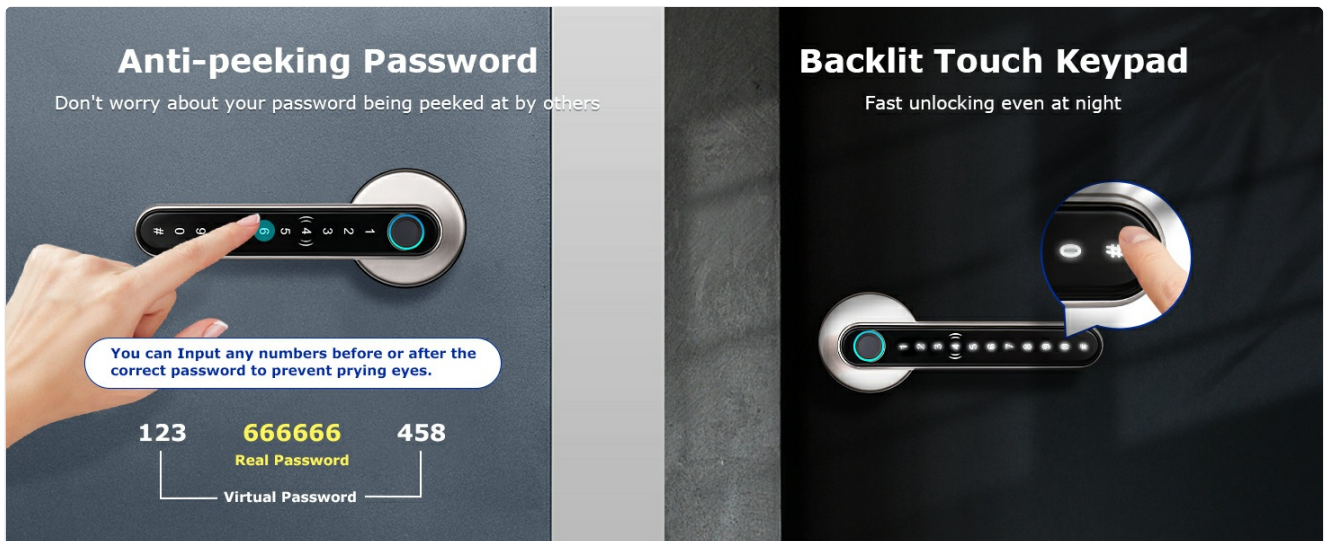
Anti-peeking Password

Don't worry about your password being peeked at by others

# 0 9 6 5 4 3 2 1

You can Input any numbers before or after the correct password to prevent prying eyes.

123 666666 458

Real Password

Virtual Password

Backlit Touch Keypad

Fast unlocking even at night

0 #